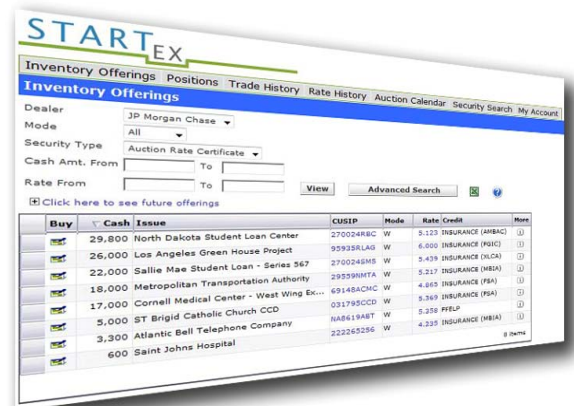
STARTEX

Inventory Offerings | Positions | Trade History | Rate History | Auction Calendar | Security Search | My Account

Inventory Offerings

Dealer JP Morgan Chase
Mode All
Security Type Auction Rate Certificate
Cash Amt. From To
Rate From To
View | Advanced Search

Click here to see future offerings

| Buy | Cash | Issue | CUSIP | Mode | Rate | Credit | More |
|---|---|---|---|---|---|---|---|
| | 29,800 | North Dakota Student Loan Center | 270024RBC | W | 5.123 | INSURANCE (AMBAC) | |
| | 26,000 | Los Angeles Green House Project | 9593SRLAG | W | 6.000 | INSURANCE (FGIC) | |
| | 22,000 | Sallie Mae Student Loan - Series 567 | 270024SMS | W | 5.439 | INSURANCE (XLCA) | |
| | 18,000 | Metropolitan Transportation Authority | 29559NMTA | W | 5.217 | INSURANCE (MBIA) | |
| | 17,000 | Cornell Medical Center - West Wing Ex... | 69148ACMC | W | 4.865 | INSURANCE (FSA) | |
| | 5,000 | ST Brigid Catholic Church CCD | 031795CCD | W | 5.369 | INSURANCE (FSA) | |
| | 3,300 | Atlantic Bell Telephone Company | NA8619ABT | W | 5.358 | FFELP | |
| | 600 | Saint Johns Hospital | 222265256 | W | 4.335 | INSURANCE (MBIA) | |

8 items